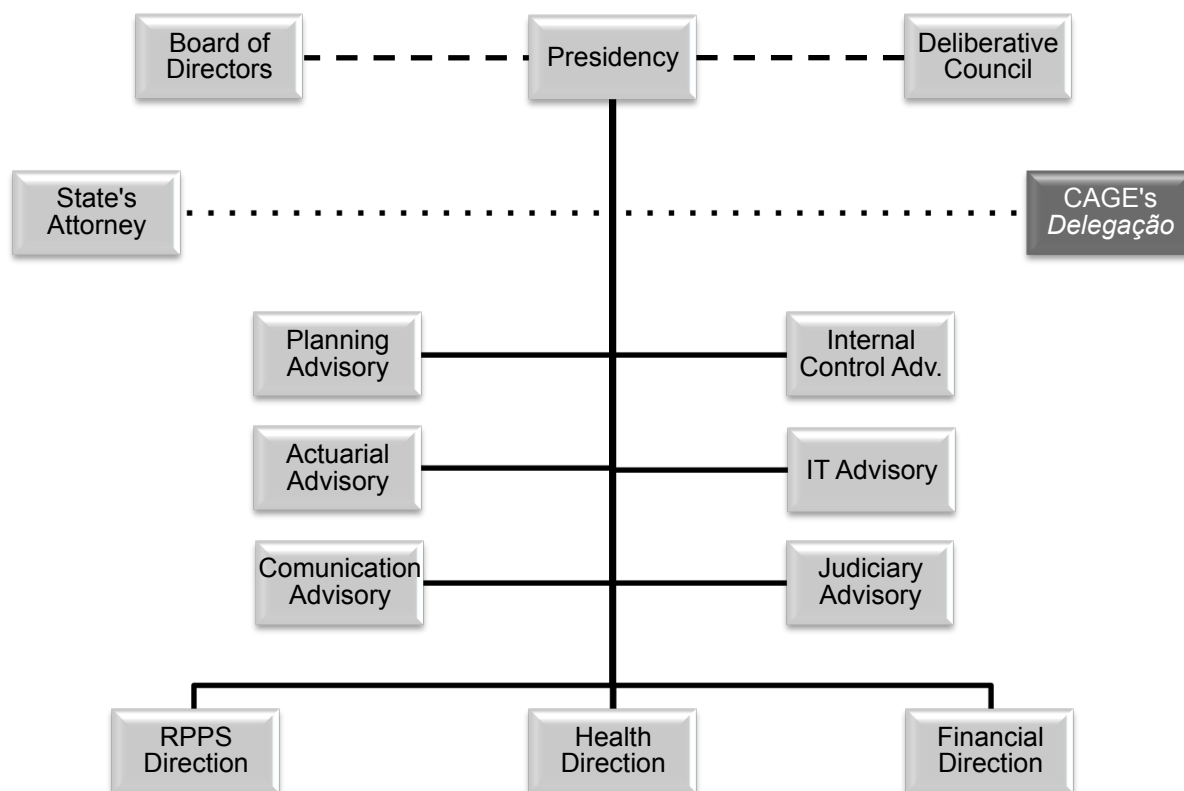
Board of Directors

Presidency

Deliberative Council

State's Attorney

CAGE's *Delegação*

Planning Advisory

Internal Control Adv.

Actuarial Advisory

IT Advisory

Comunication Advisory

Judiciary Advisory

RPPS Direction

Health Direction

Financial Direction